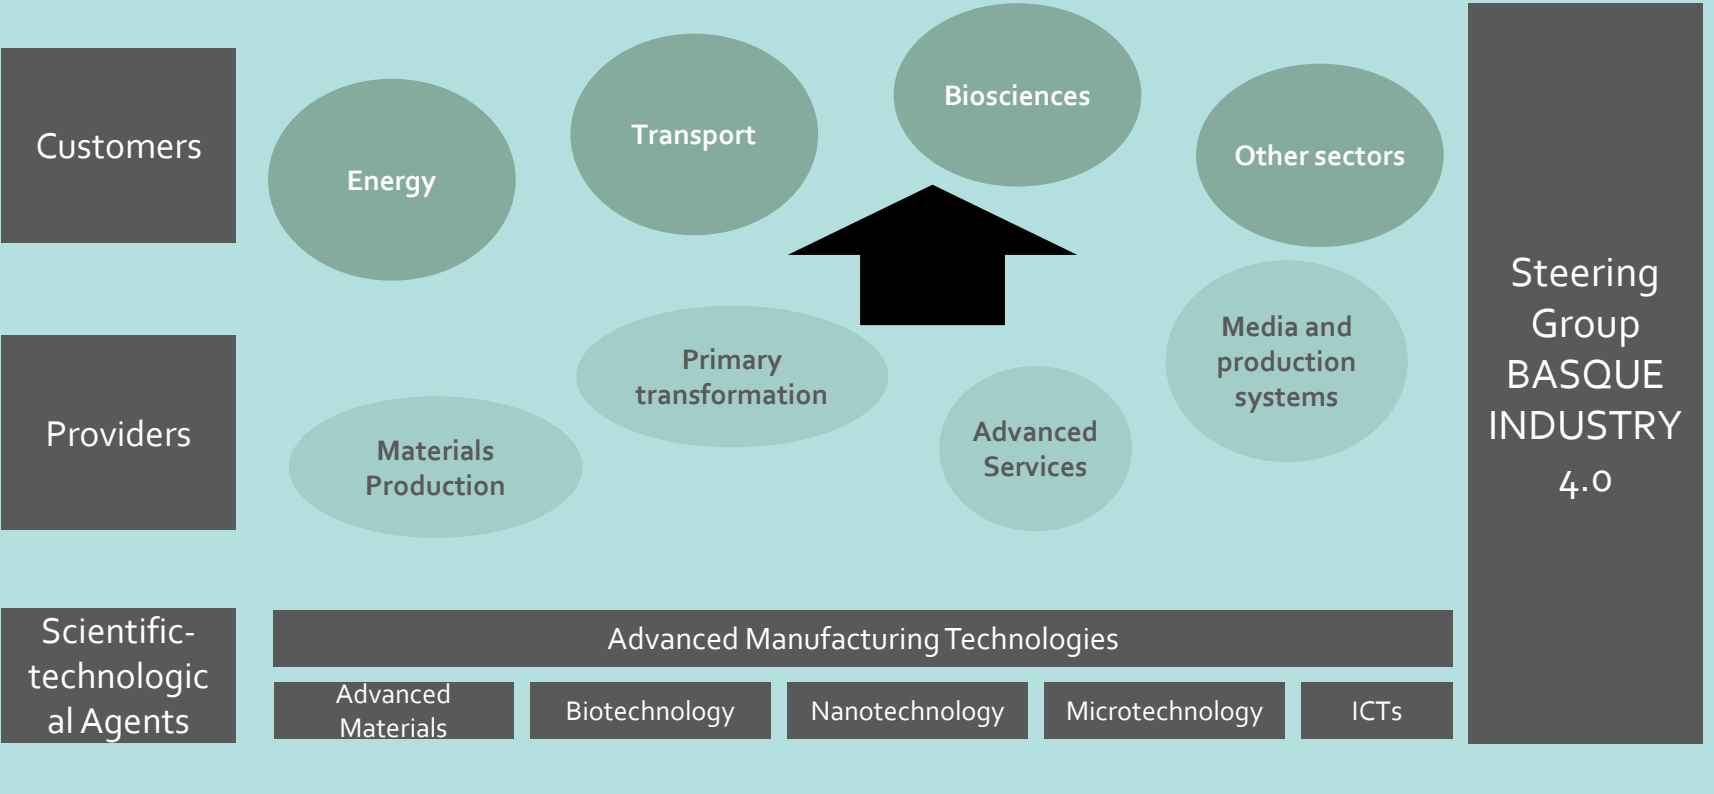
Customers

Energy

Transport

Biosciences

Other sectors

Steering Group BASQUE INDUSTRY 4.0

Providers

Primary transformation

Media and production systems

Materials Production

Advanced Services

Scientific-technological Agents

Advanced Manufacturing Technologies

Advanced Materials

Biotechnology

Nanotechnology

Microtechnology

ICTs